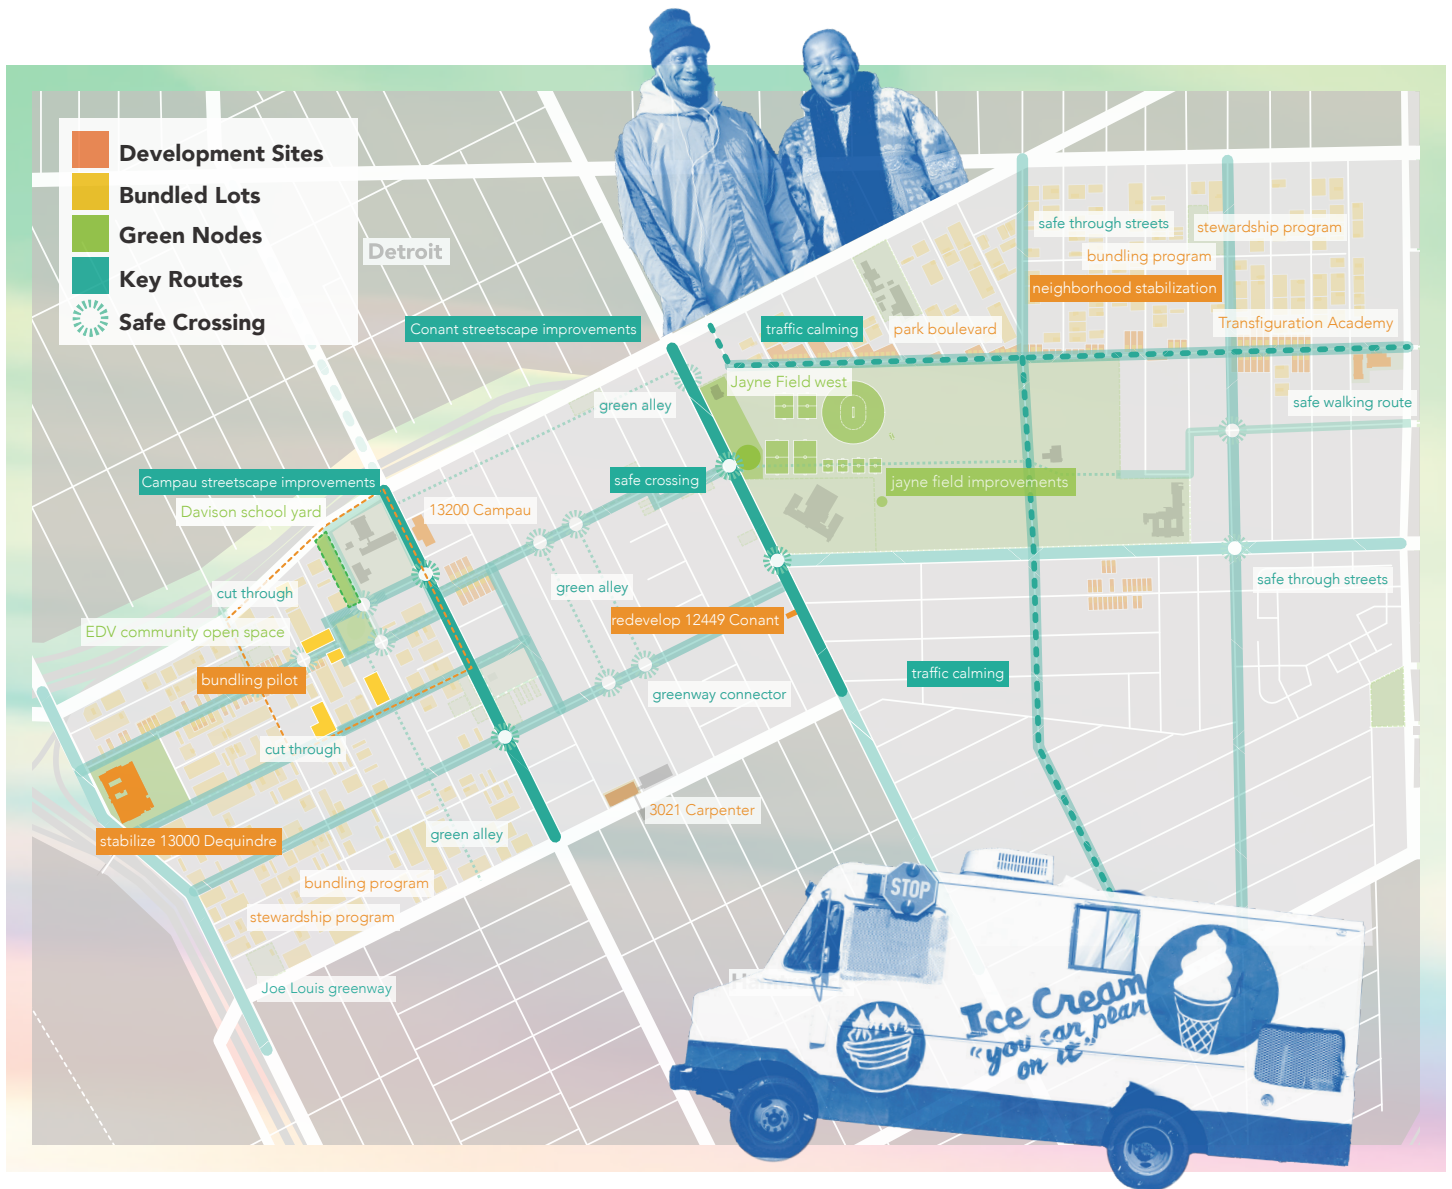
Development Sites
Bundled Lots
Green Nodes
Key Routes
Safe Crossing

Detroit

safe through streets
stewardship program
bundling program
neighborhood stabilization
Conant streetscape improvements
traffic calming
park boulevard
Transfiguration Academy
Jayne Field west
green alley
safe walking route
Campau streetscape improvements
safe crossing
jayne field improvements
Davison school yard
13200 Campau
cut through
green alley
safe through streets
EDV community open space
redevelop 12449 Conant
bundling pilot
traffic calming
greenway connector
cut through
3021 Carpenter
stabilize 13000 Dequindre
green alley
bundling program
stewardship program
Joe Louis greenway

STOP
Ice Cream
"you can bet on it"